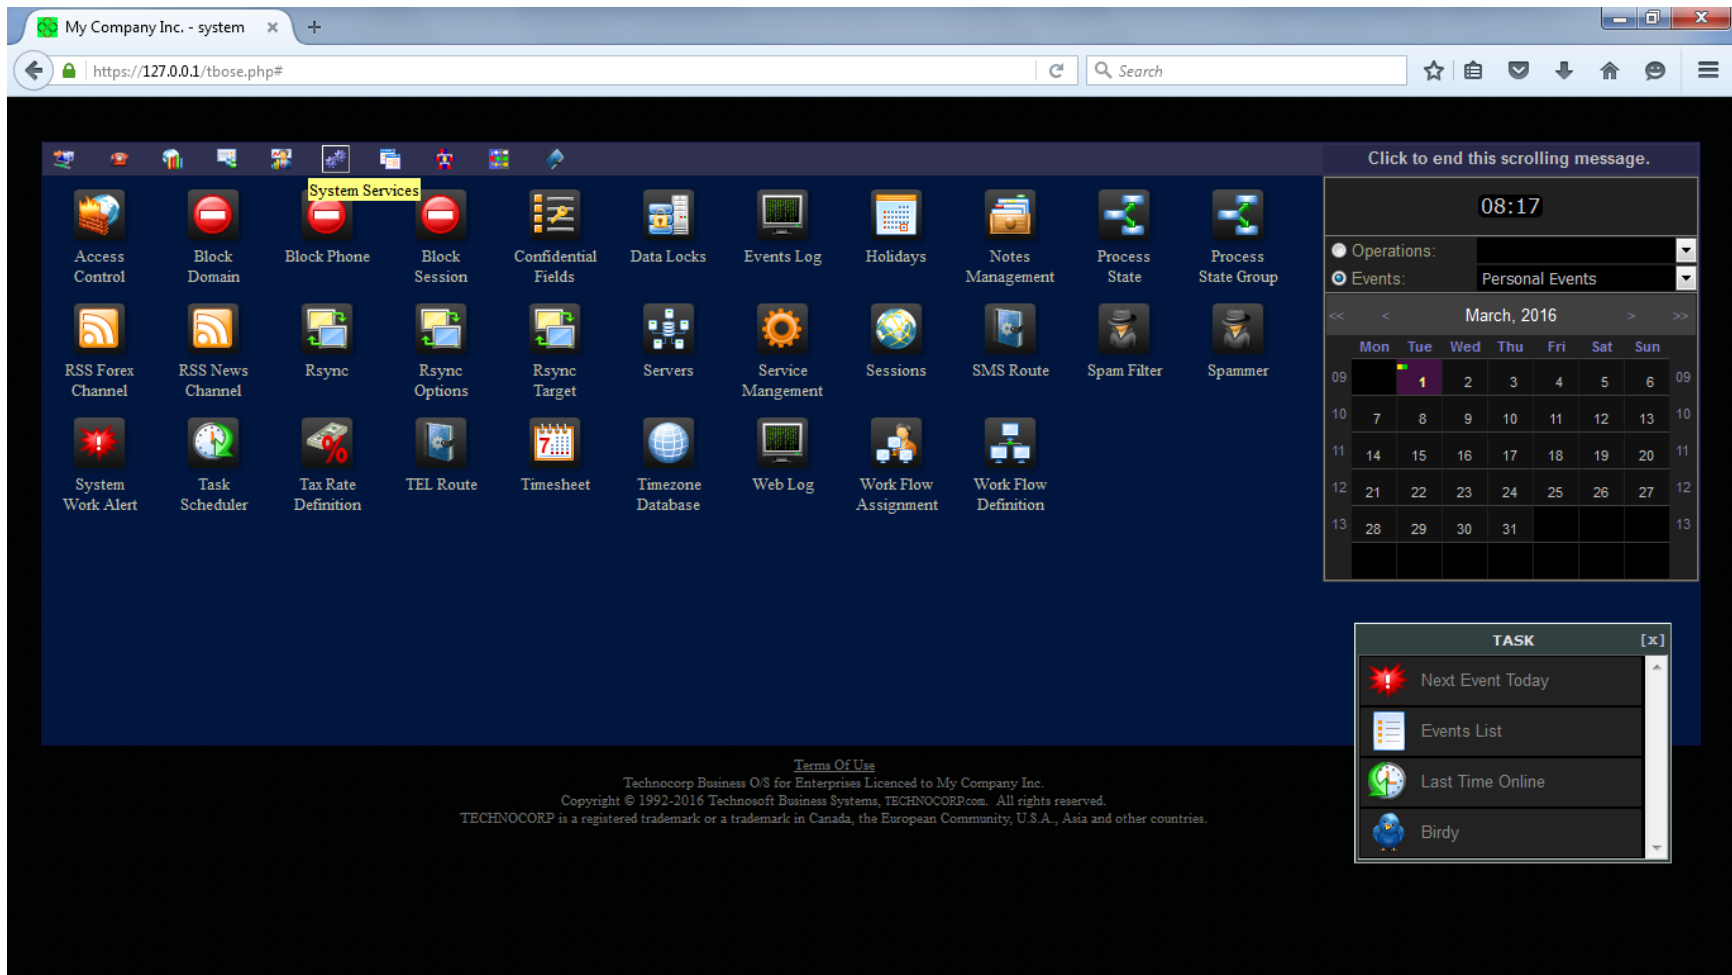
My Company Inc. - system

https://127.0.0.1/tbose.php#

Search

System Services

Access Control
Block Domain
Block Phone
Block Session
Confidential Fields
Data Locks
Events Log
Holidays
Notes Management
Process State
Process State Group

RSS Forex Channel
RSS News Channel
Rsync
Rsync Options
Rsync Target
Servers
Service Mangement
Sessions
SMS Route
Spam Filter
Spammer

System Work Alert
Task Scheduler
Tax Rate Definition
TEL Route
Timesheet
Timezone Database
Web Log
Work Flow Assignment
Work Flow Definition

Click to end this scrolling message.

08:17

Operations:
Events: Personal Events

<< < March, 2016 > >>

| | Mon | Tue | Wed | Thu | Fri | Sat | Sun | |
|---|---|---|---|---|---|---|---|---|
| 09 | | 1 | 2 | 3 | 4 | 5 | 6 | 09 |
| 10 | 7 | 8 | 9 | 10 | 11 | 12 | 13 | 10 |
| 11 | 14 | 15 | 16 | 17 | 18 | 19 | 20 | 11 |
| 12 | 21 | 22 | 23 | 24 | 25 | 26 | 27 | 12 |
| 13 | 28 | 29 | 30 | 31 | | | | 13 |

TASK [x]
Next Event Today
Events List
Last Time Online
Birdy

Terms Of Use
Technocorp Business O/S for Enterprises Licenced to My Company Inc.
Copyright © 1992-2016 Technosoft Business Systems, TECHNOCORP.com. All rights reserved.
TECHNOCORP is a registered trademark or a trademark in Canada, the European Community, U.S.A., Asia and other countries.